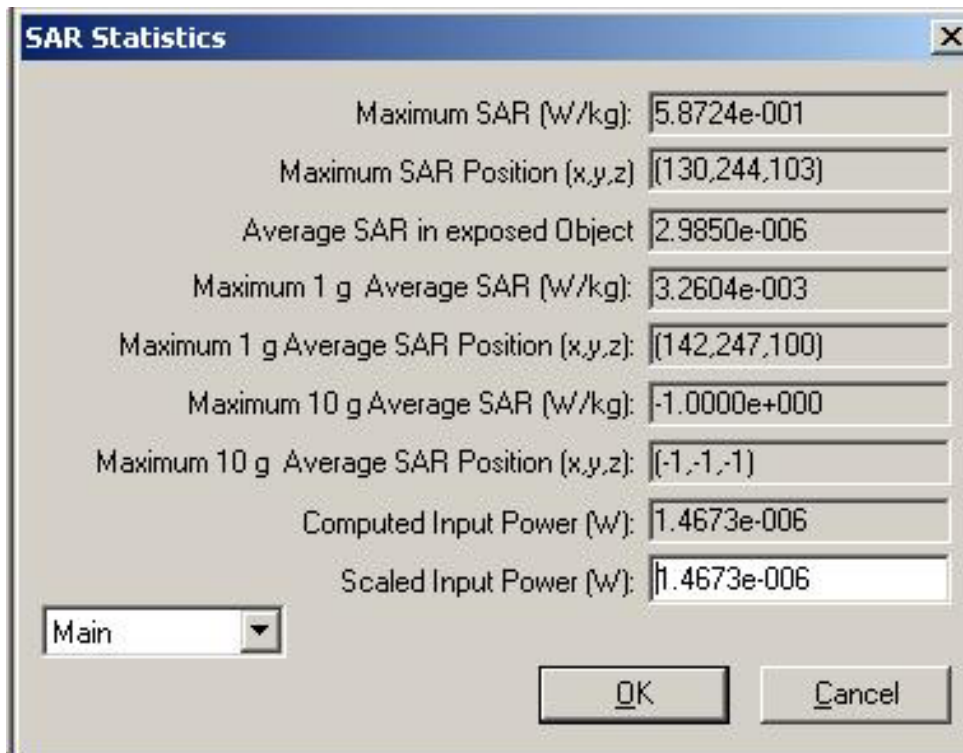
SAR Statistics

Maximum SAR (W/kg): 5.8724e-001

Maximum SAR Position (x,y,z) (130,244,103)

Average SAR in exposed Object 2.9850e-006

Maximum 1 g Average SAR (W/kg): 3.2604e-003

Maximum 1 g Average SAR Position (x,y,z): (142,247,100)

Maximum 10 g Average SAR (W/kg): -1.0000e+000

Maximum 10 g Average SAR Position (x,y,z): (-1,-1,-1)

Computed Input Power (W): 1.4673e-006

Scaled Input Power (W): 1.4673e-006

Main

OK

Cancel